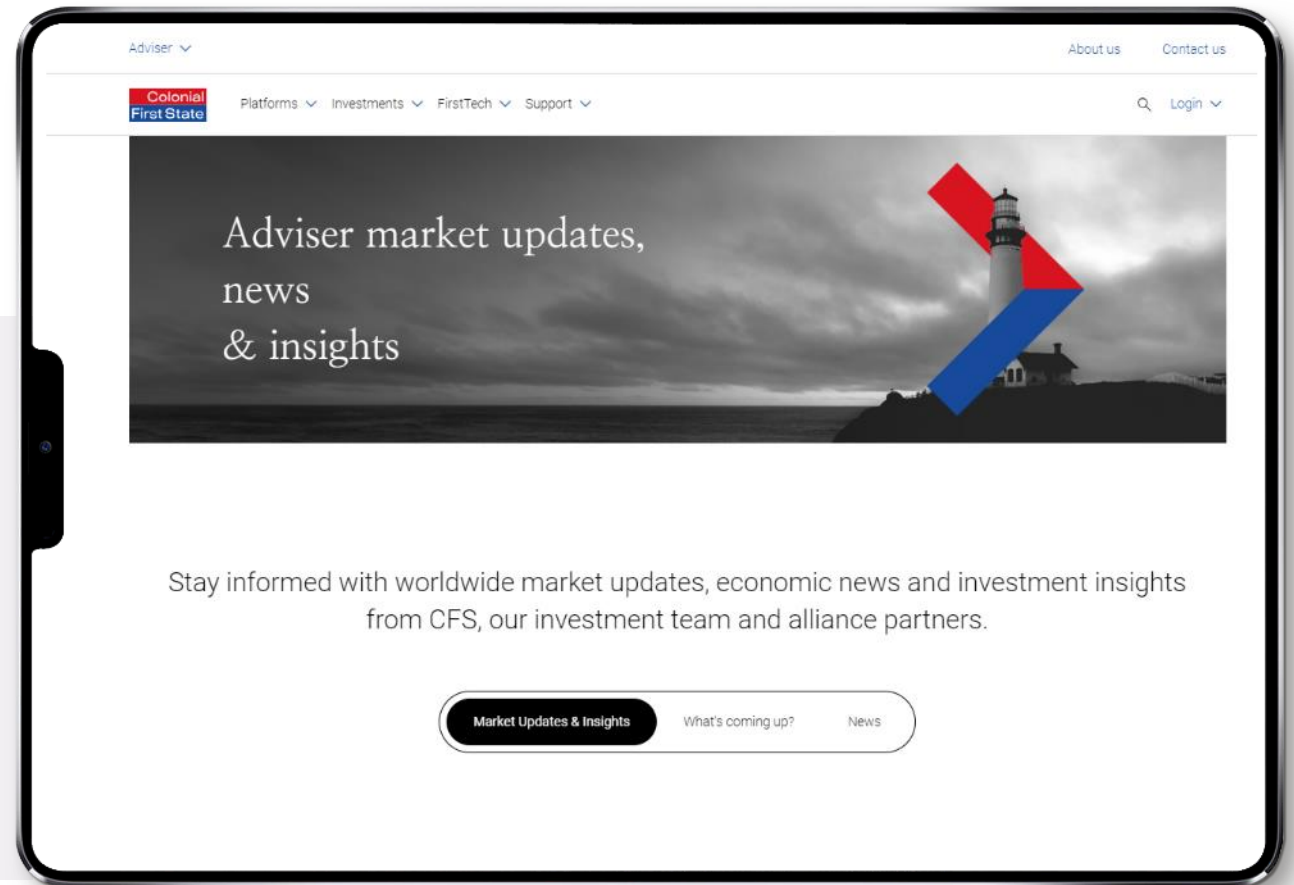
Adviser

About us Contact us

Colonial First State

Platforms Investments FirstTech Support

Login

Adviser market updates, news & insights

Stay informed with worldwide market updates, economic news and investment insights from CFS, our investment team and alliance partners.

Market Updates & Insights What's coming up? News